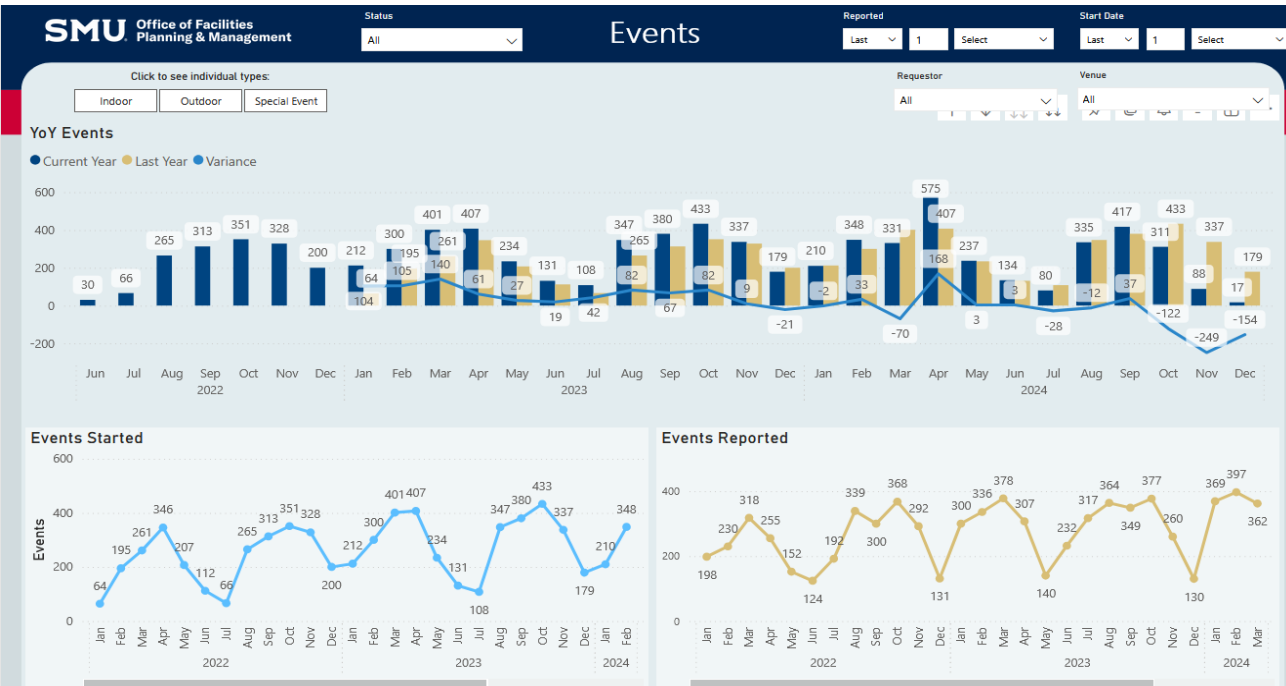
SMU Office of Facilities Planning & Management

Status
All

Events

Reported
Last 1 Select

Start Date
Last 1 Select

Click to see individual types:
Indoor Outdoor Special Event

Requestor
All

Venue
All

YoY Events
Current Year Last Year Variance

600
400
200
0
-200

30 66 265 313 351 328 200 212 64 104 300 105 195 401 261 140 407 61 234 27 131 19 108 42 347 265 82 380 67 433 82 337 9 179 -21 210 -2 348 33 331 -70 575 407 168 237 3 134 3 80 -28 335 -12 417 37 311 433 -122 88 337 -249 17 179 -154

Jun Jul Aug Sep Oct Nov Dec Jan Feb Mar Apr May Jun Jul Aug Sep Oct Nov Dec Jan Feb Mar Apr May Jun Jul Aug Sep Oct Nov Dec
2022 2023 2024

Events Started

600
400
200
0
Events

64 195 261 346 207 112 66 265 313 351 328 200 212 300 401 407 234 131 108 347 380 433 337 179 210 348

Jan Feb Mar Apr May Jun Jul Aug Sep Oct Nov Dec Jan Feb Mar Apr May Jun Jul Aug Sep Oct Nov Dec Jan Feb
2022 2023 2024

Events Reported

400
200
0

198 230 318 255 152 124 192 339 300 368 292 131 300 336 378 307 140 232 317 364 349 377 260 130 369 397 362

Jan Feb Mar Apr May Jun Jul Aug Sep Oct Nov Dec Jan Feb Mar Apr May Jun Jul Aug Sep Oct Nov Dec Jan Feb Mar
2022 2023 2024